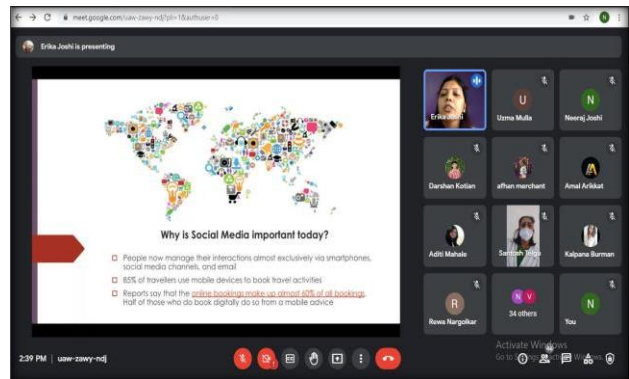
meet.google.com/uaw-zawy-ndj?pli=1&authuser=0

Erika Joshi is presenting

Why is Social Media important today?

People now manage their interactions almost exclusively via smartphones, social media channels, and email

85% of travellers use mobile devices to book travel activities

Reports say that the online bookings make up almost 60% of all bookings. Half of those who do book digitally do so from a mobile advice

Erika Joshi

U
Uzma Mulla

N
Neeraj Joshi

Darshan Kotian

afhan merchant

Amal Arikkat

Aditi Mahale

Santosh Tel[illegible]

Kalpana Burman

R
Rewa Nargolkar

34 others

N
You

Activate Windows
Go to Settings to activate Windows.

2:39 PM | uaw-zawy-ndj